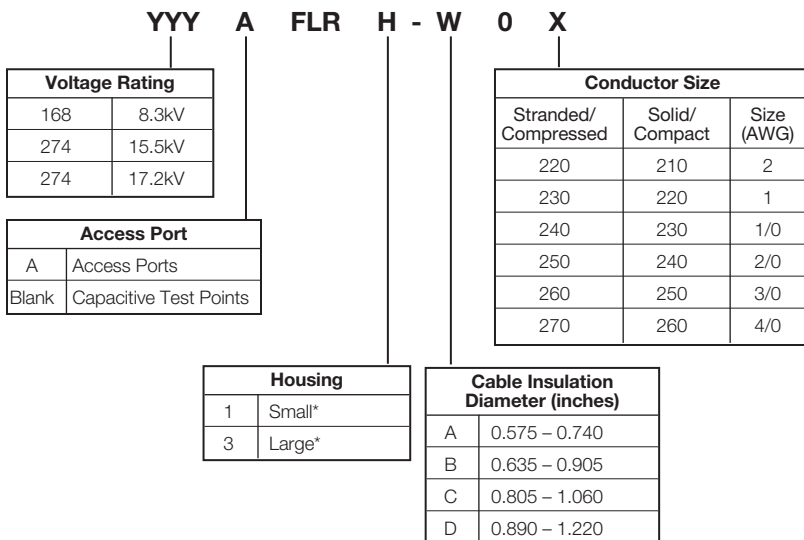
YYY A FLR H - W 0 X

| Voltage Rating | |
|---|---|
| 168 | 8.3kV |
| 274 | 15.5kV |
| 274 | 17.2kV |

| Access Port | |
|---|---|
| A | Access Ports |
| Blank | Capacitive Test Points |

| Conductor Size | | |
|---|---|---|
| Stranded/ Compressed | Solid/ Compact | Size (AWG) |
| 220 | 210 | 2 |
| 230 | 220 | 1 |
| 240 | 230 | 1/0 |
| 250 | 240 | 2/0 |
| 260 | 250 | 3/0 |
| 270 | 260 | 4/0 |

| Housing | |
|---|---|
| 1 | Small* |
| 3 | Large* |

| Cable Insulation Diameter (inches) | |
|---|---|
| A | 0.575 – 0.740 |
| B | 0.635 – 0.905 |
| C | 0.805 – 1.060 |
| D | 0.890 – 1.220 |